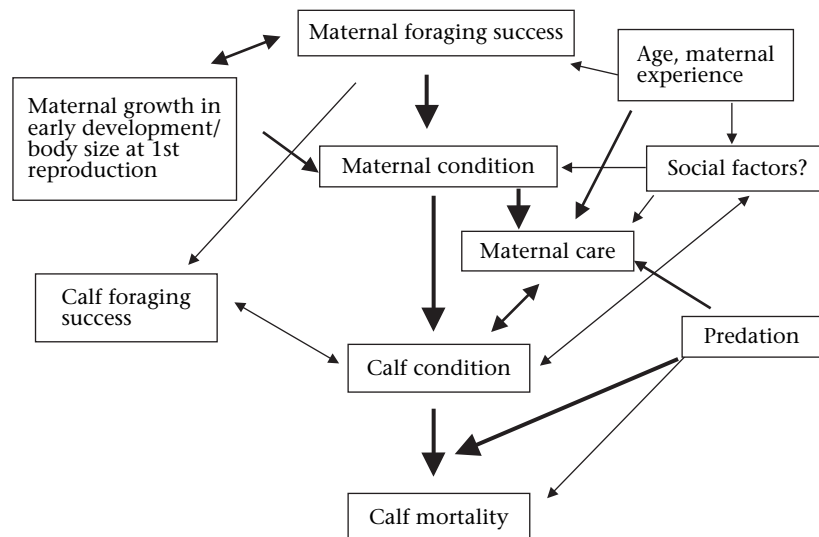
Maternal foraging success

Age, maternal experience

Maternal growth in early development/ body size at 1st reproduction

Maternal condition

Social factors?

Maternal care

Calf foraging success

Predation

Calf condition

Calf mortality